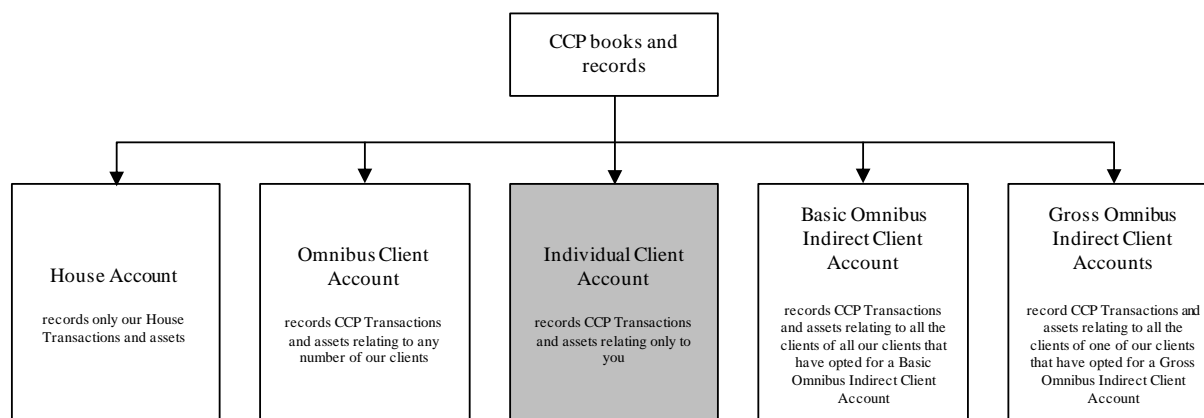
CCP books and records

House Account

records only our House Transactions and assets

Omnibus Client Account

records CCP Transactions and assets relating to any number of our clients

Individual Client Account

records CCP Transactions and assets relating only to you

Basic Omnibus Indirect Client Account

records CCP Transactions and assets relating to all the clients of all our clients that have opted for a Basic Omnibus Indirect Client Account

Gross Omnibus Indirect Client Accounts

record CCP Transactions and assets relating to all the clients of one of our clients that have opted for a Gross Omnibus Indirect Client Account